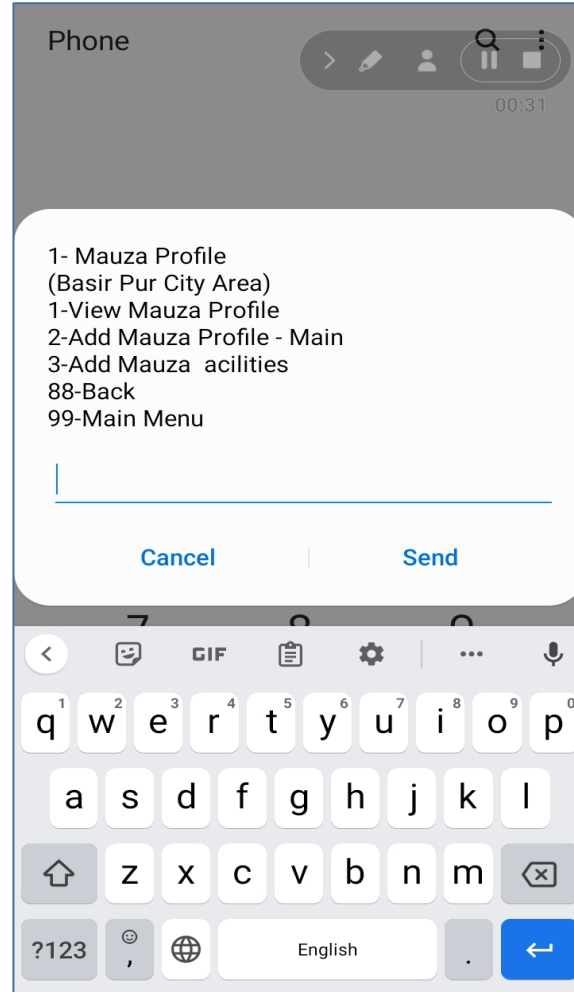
Phone

00:31

1- Mauza Profile
(Basir Pur City Area)
1-View Mauza Profile
2-Add Mauza Profile - Main
3-Add Mauza acilities
88-Back
99-Main Menu

Cancel Send

GIF

1 2 3 4 5 6 7 8 9 0
q w e r t y u i o p
a s d f g h j k l
z x c v b n m
?123 , English .